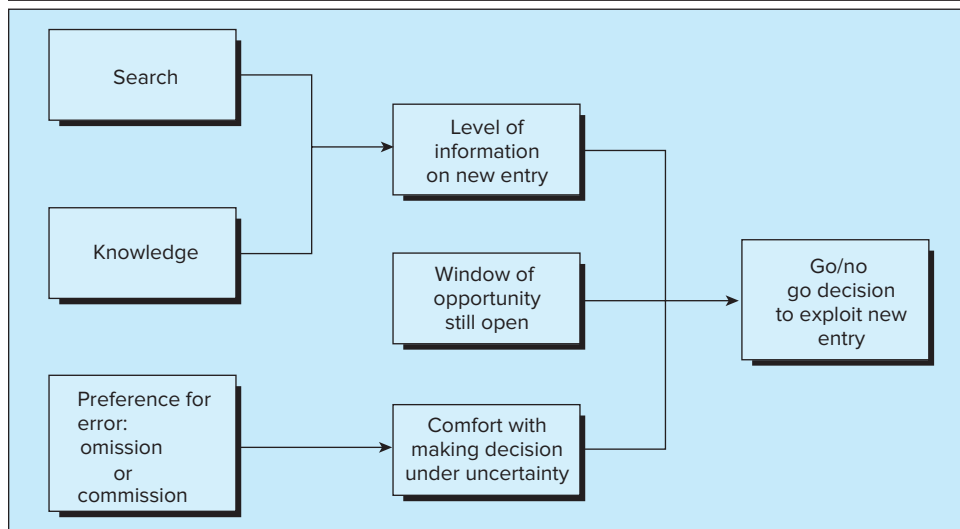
Search

Knowledge

Level of information on new entry

Window of opportunity still open

Preference for error: omission or commission

Comfort with making decision under uncertainty

Go/no go decision to exploit new entry